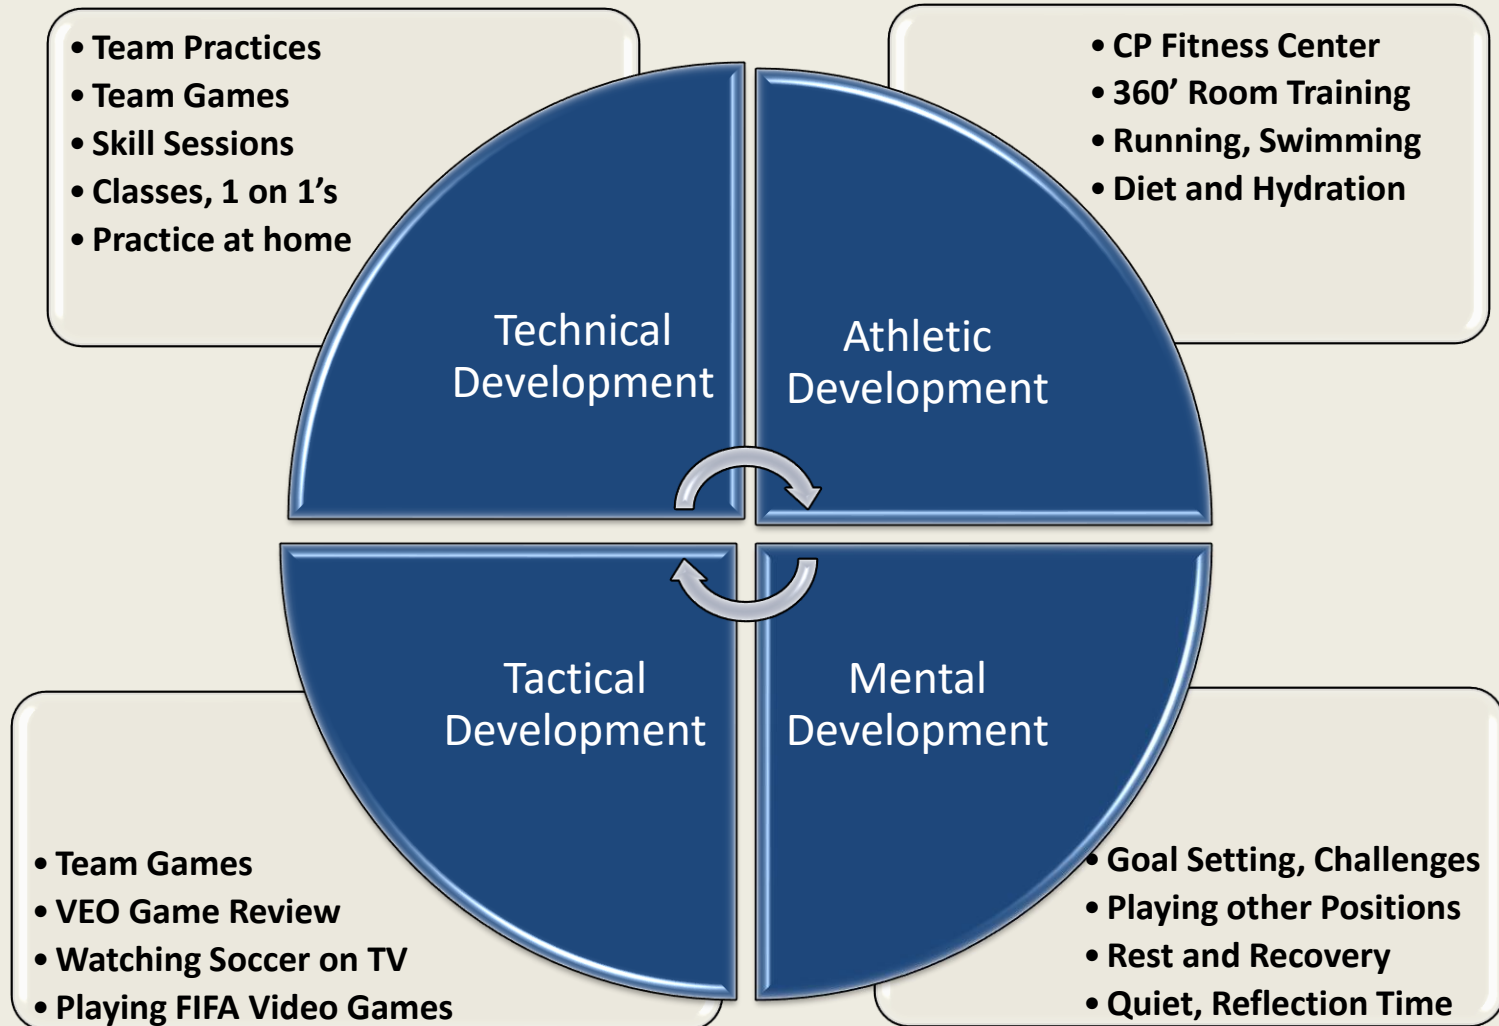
• Team Practices
• Team Games
• Skill Sessions
• Classes, 1 on 1’s
• Practice at home

• CP Fitness Center
• 360’ Room Training
• Running, Swimming
• Diet and Hydration

Technical Development

Athletic Development

Tactical Development

Mental Development

• Team Games
• VEO Game Review
• Watching Soccer on TV
• Playing FIFA Video Games

• Goal Setting, Challenges
• Playing other Positions
• Rest and Recovery
• Quiet, Reflection Time